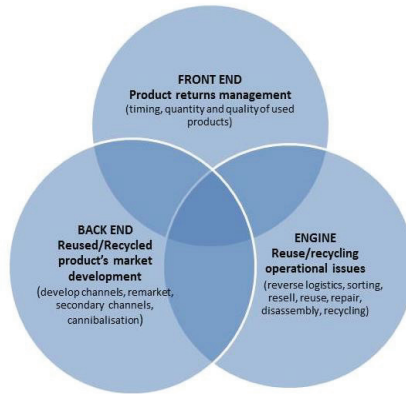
FRONT END
Product returns management
(timing, quantity and quality of used products)

BACK END
Reused/Recycled product's market development
(develop channels, remarket, secondary channels, cannibalisation)

ENGINE
Reuse/recycling operational issues
(reverse logistics, sorting, resell, reuse, repair, disassembly, recycling)